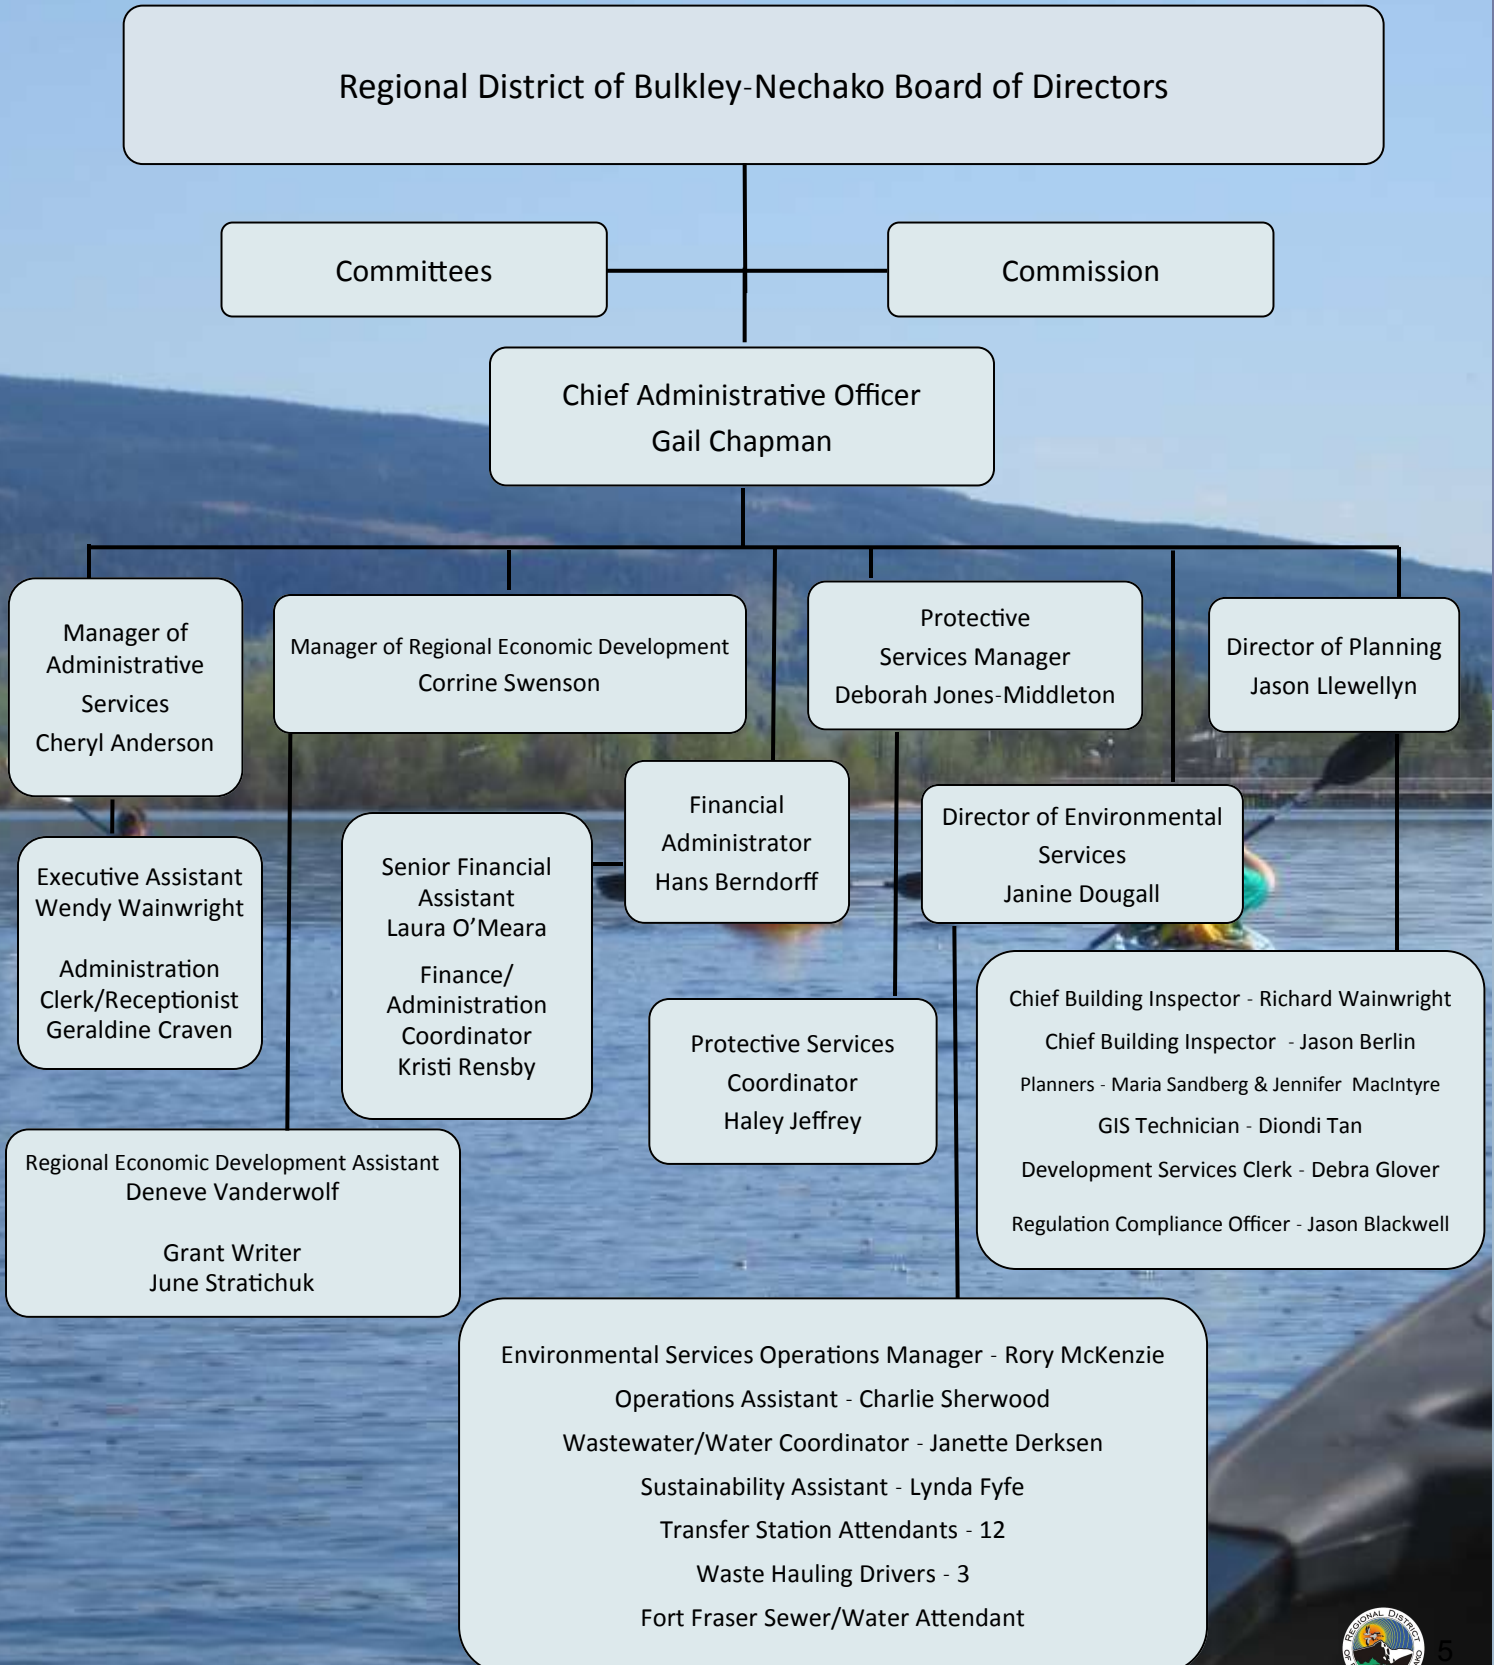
Regional District of Bulkley-Nechako Board of Directors

Committees

Commission

Chief Administrative Officer
Gail Chapman

Manager of Administrative Services
Cheryl Anderson

Manager of Regional Economic Development
Corrine Swenson

Protective Services Manager
Deborah Jones-Middleton

Director of Planning
Jason Llewellyn

Executive Assistant
Wendy Wainwright

Administration Clerk/Receptionist
Geraldine Craven

Senior Financial Assistant
Laura O'Meara

Finance/ Administration Coordinator
Kristi Rensby

Financial Administrator
Hans Berndorff

Director of Environmental Services
Janine Dougall

Protective Services Coordinator
Haley Jeffrey

Chief Building Inspector - Richard Wainwright
Chief Building Inspector - Jason Berlin
Planners - Maria Sandberg & Jennifer MacIntyre
GIS Technician - Diondi Tan
Development Services Clerk - Debra Glover
Regulation Compliance Officer - Jason Blackwell

Regional Economic Development Assistant
Deneve Vanderwolf

Grant Writer
June Stratichuk

Environmental Services Operations Manager - Rory McKenzie
Operations Assistant - Charlie Sherwood
Wastewater/Water Coordinator - Janette Derksen
Sustainability Assistant - Lynda Fyfe
Transfer Station Attendants - 12
Waste Hauling Drivers - 3
Fort Fraser Sewer/Water Attendant

REGIONAL DISTRICT OF

5